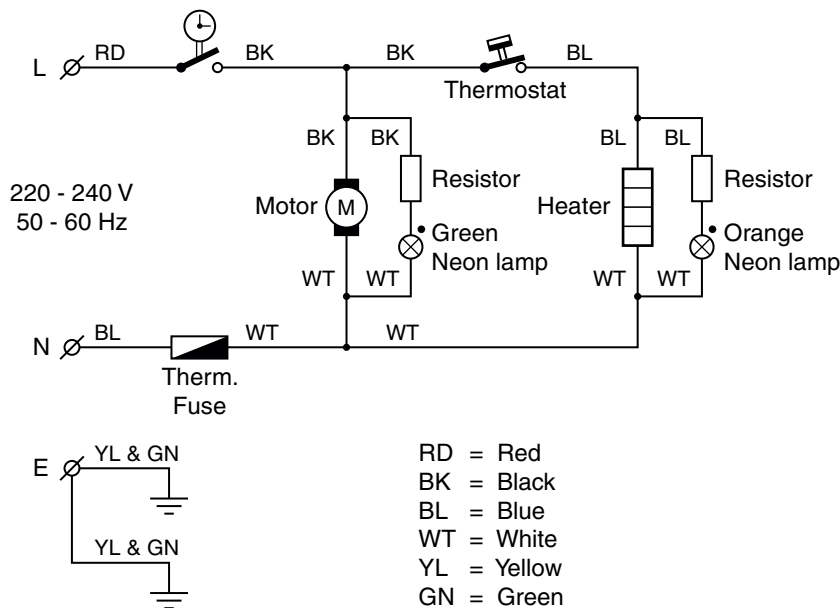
L RD BK BK BL
Thermostat
BK BK BL BL
220 - 240 V
50 - 60 Hz
Motor M
Resistor
Green
Neon lamp
Heater
Resistor
Orange
Neon lamp
WT WT WT WT
N BL WT WT
Therm.
Fuse

E YL & GN
YL & GN

RD = Red
BK = Black
BL = Blue
WT = White
YL = Yellow
GN = Green